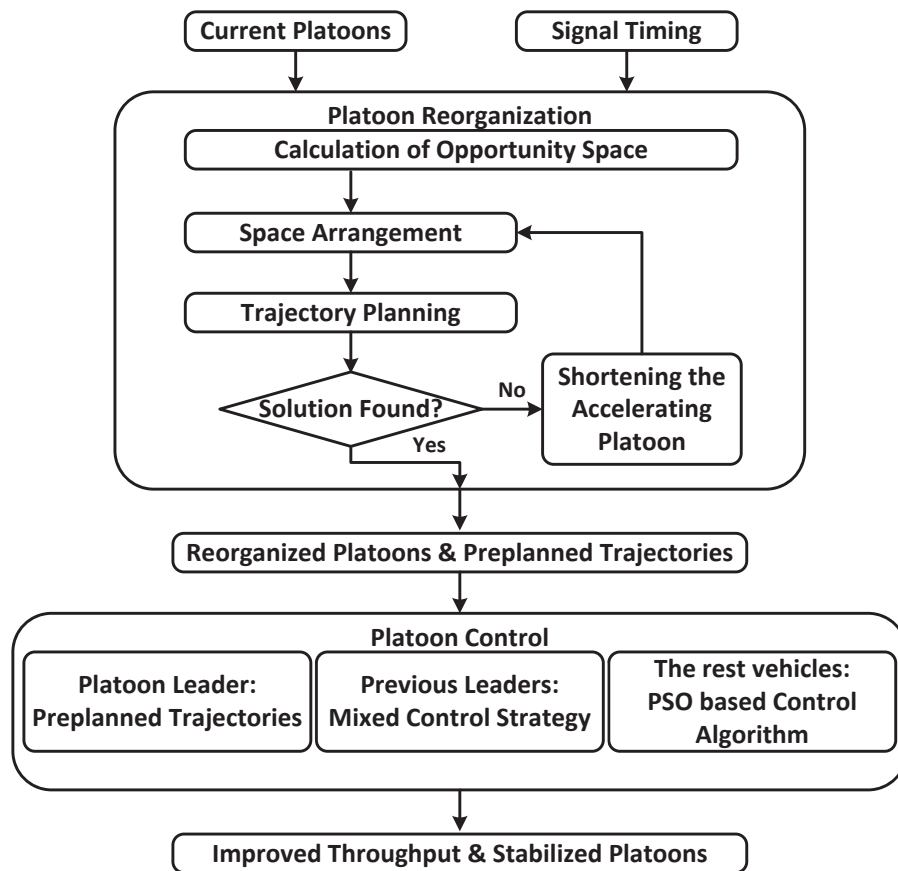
Current Platoons

Signal Timing

Platoon Reorganization

Calculation of Opportunity Space

Space Arrangement

Trajectory Planning

Solution Found?

No

Shortening the Accelerating Platoon

Yes

Reorganized Platoons & Preplanned Trajectories

Platoon Control

Platoon Leader: Preplanned Trajectories

Previous Leaders: Mixed Control Strategy

The rest vehicles: PSO based Control Algorithm

Improved Throughput & Stabilized Platoons